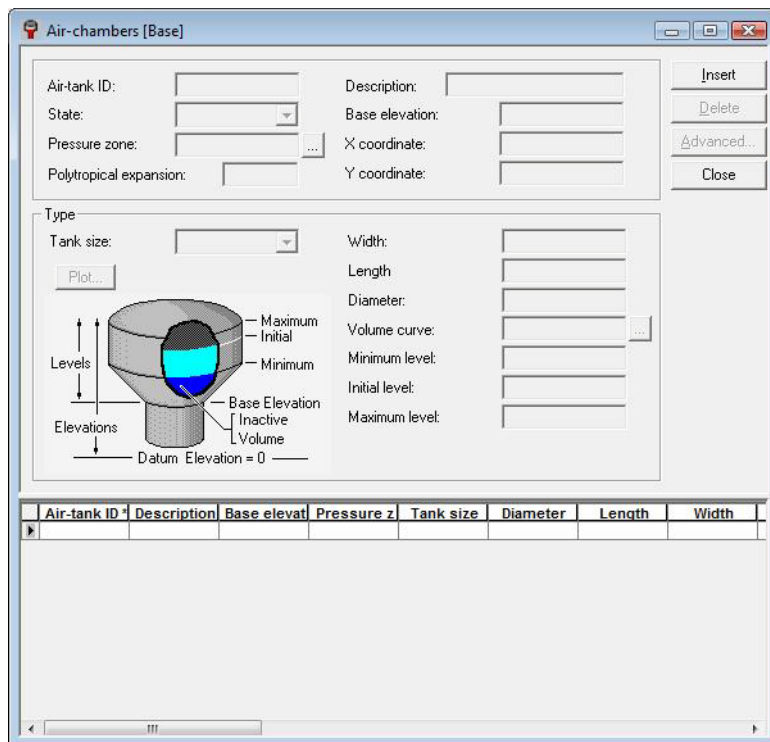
Air-chambers [Base]

Air-tank ID:
State:
Pressure zone:
Polytropical expansion:
Description:
Base elevation:
X coordinate:
Y coordinate:

Insert
Delete
Advanced...
Close

Type
Tank size:
Plot...
Width:
Length
Diameter:
Volume curve:
Minimum level:
Initial level:
Maximum level:

Maximum
Initial
Minimum
Levels
Base Elevation
Inactive
Volume
Elevations
Datum Elevation = 0

| Air-tank ID | Description | Base elevat | Pressure z | Tank size | Diameter | Length | Width |
|---|---|---|---|---|---|---|---|
| | | | | | | | |